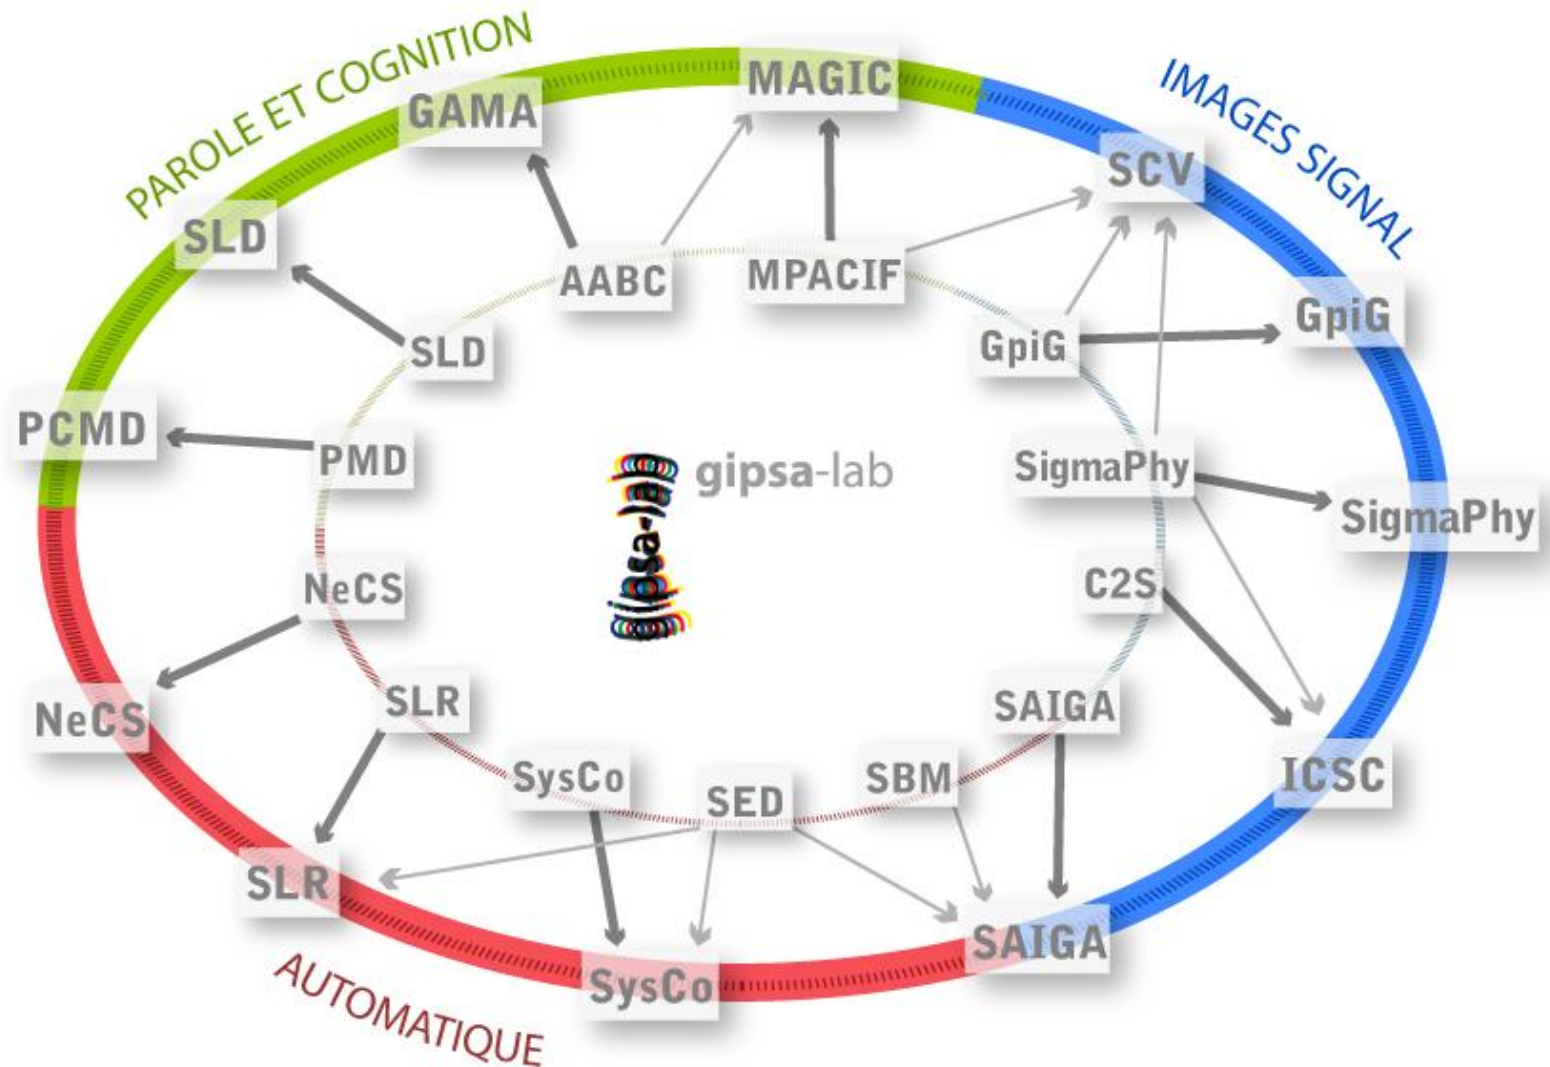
PAROLE ET COGNITION

MAGIC

IMAGES SIGNAL

GAMA

SCV

SLD

AABC

MPACIF

GpiG

SLD

GpiG

PCMD

PMD

gipsa-lab

SigmaPhy

SigmaPhy

NeCS

C2S

NeCS

SLR

SAIGA

ICSC

SysCo

SED

SBM

SLR

SAIGA

SysCo

AUTOMATIQUE